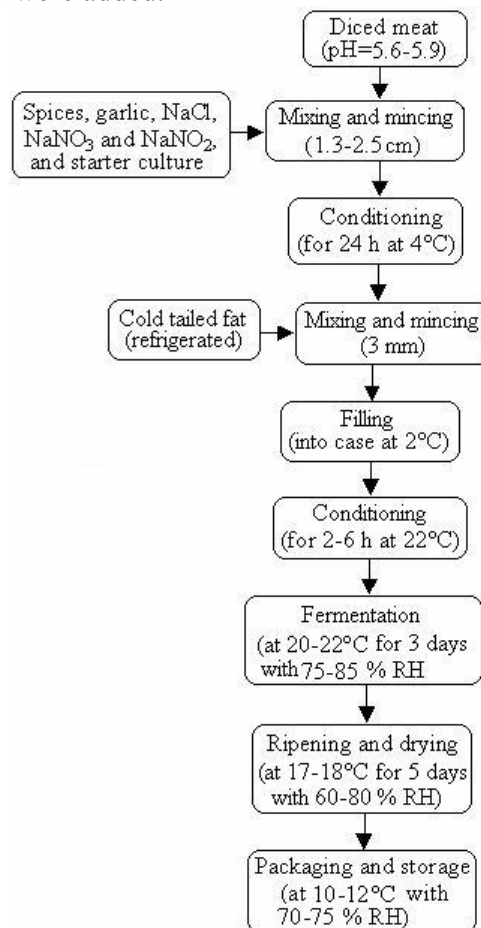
were added.

Diced meat (pH=5.6-5.9)

Spices, garlic, NaCl, $NaNO_3$ and $NaNO_2$, and starter culture

Mixing and mincing (1.3-2.5 cm)

Conditioning (for 24 h at 4°C)

Cold tailed fat (refrigerated)

Mixing and mincing (3 mm)

Filling (into case at 2°C)

Conditioning (for 2-6 h at 22°C)

Fermentation (at 20-22°C for 3 days with 75-85 % RH

Ripening and drying (at 17-18°C for 5 days with 60-80 % RH)

Packaging and storage (at 10-12°C with 70-75 % RH)